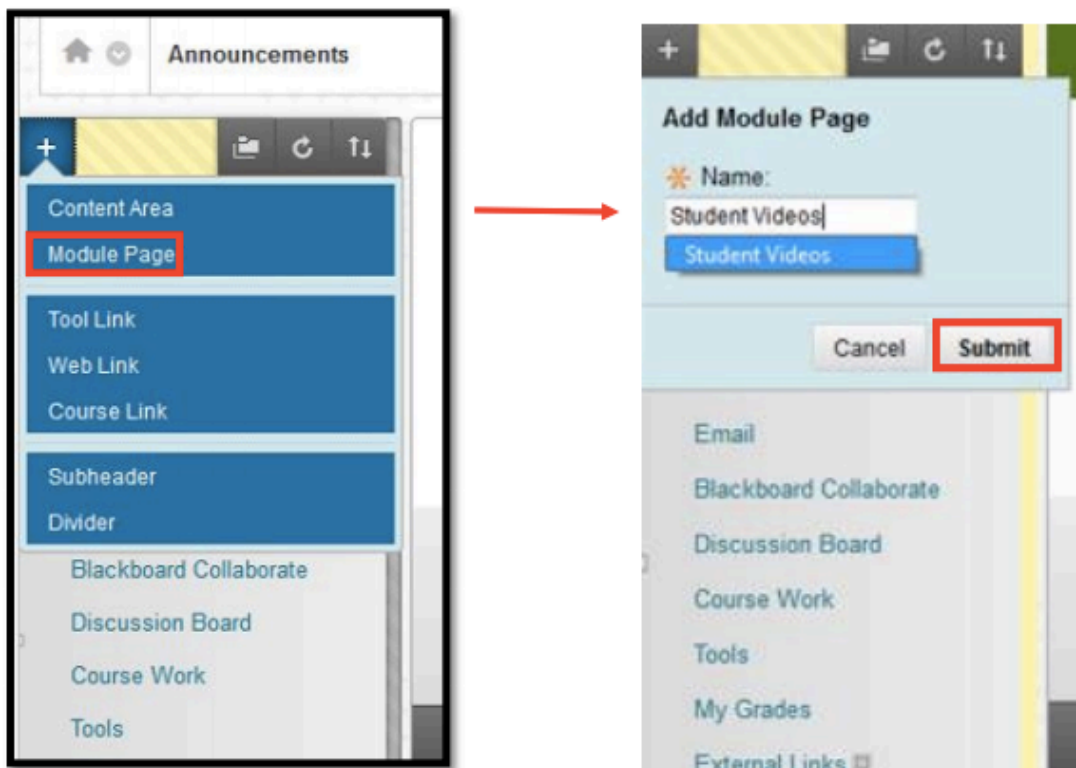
Announcements

Content Area
Module Page

Tool Link
Web Link
Course Link

Subheader
Divider

Blackboard Collaborate
Discussion Board
Course Work
Tools

Add Module Page

* Name:
Student Videos
Student Videos

Cancel
Submit

Email
Blackboard Collaborate
Discussion Board
Course Work
Tools
My Grades
External Links